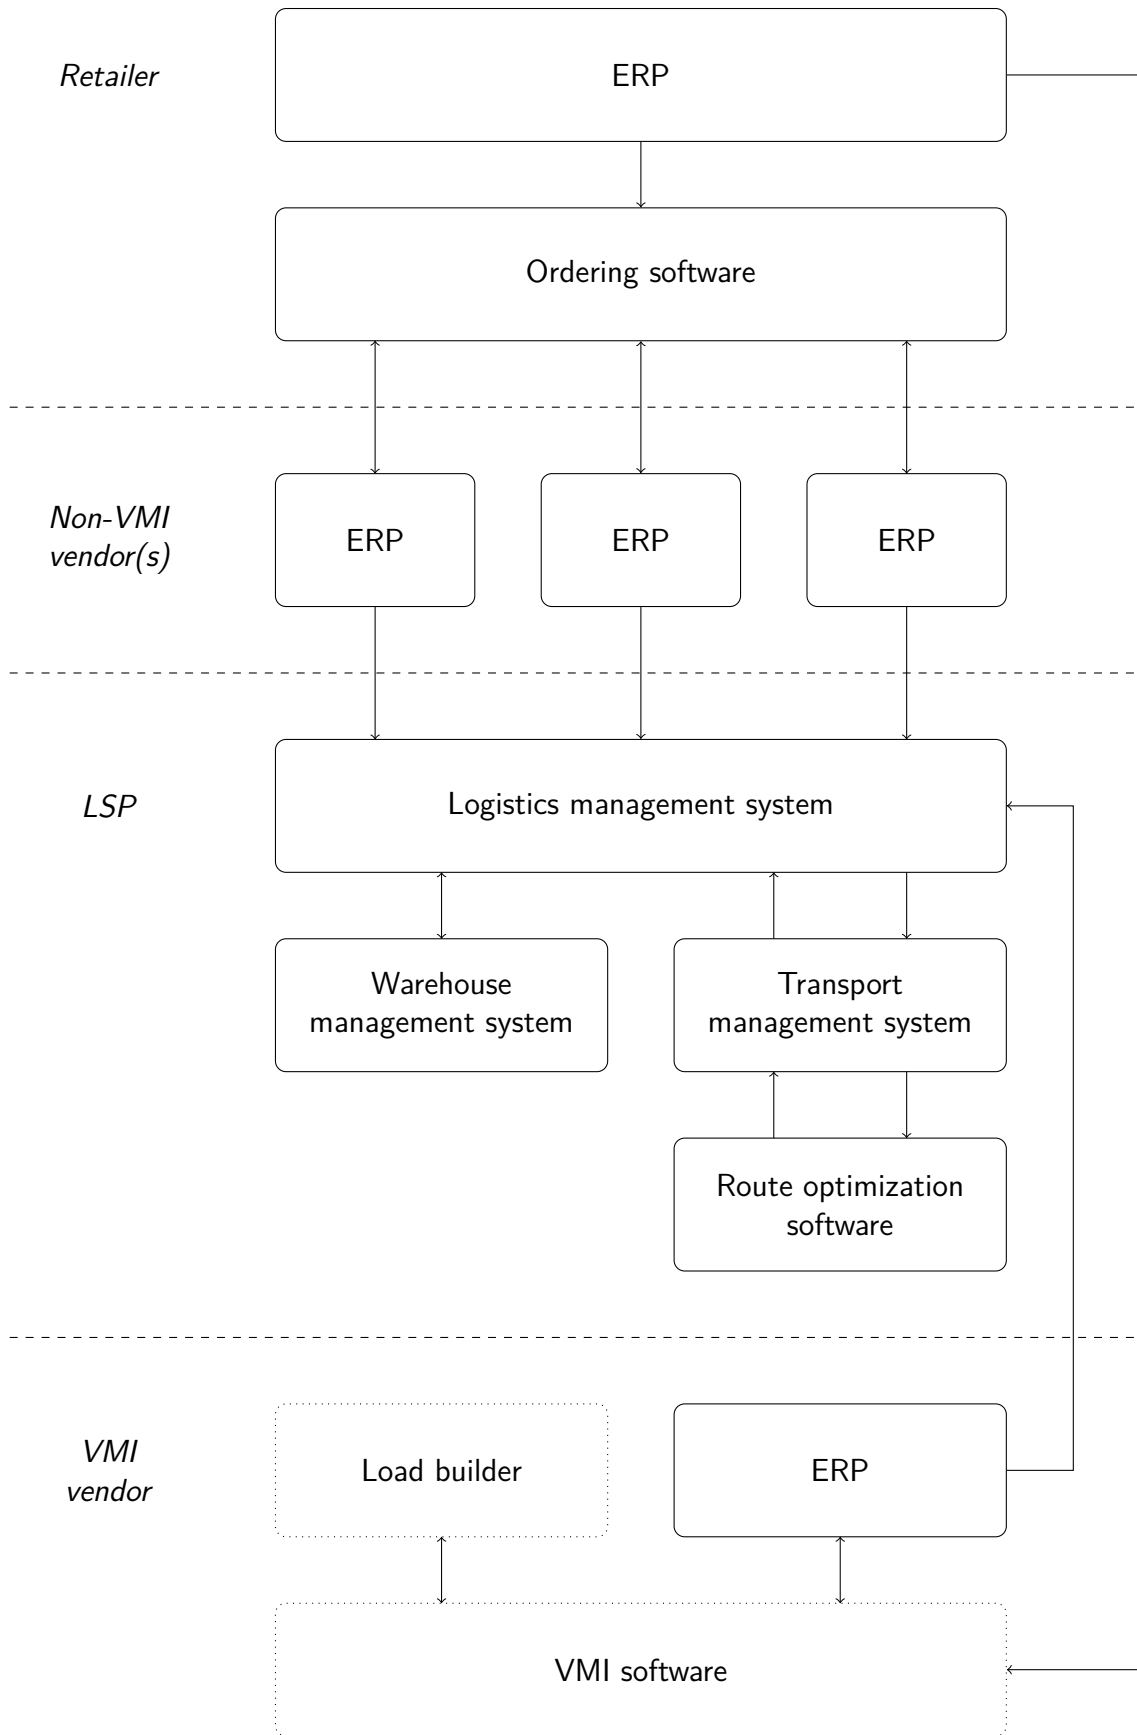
Retailer

ERP

Ordering software

Non-VMI vendor(s)

ERP

ERP

ERP

LSP

Logistics management system

Warehouse management system

Transport management system

Route optimization software

VMI vendor

Load builder

ERP

VMI software